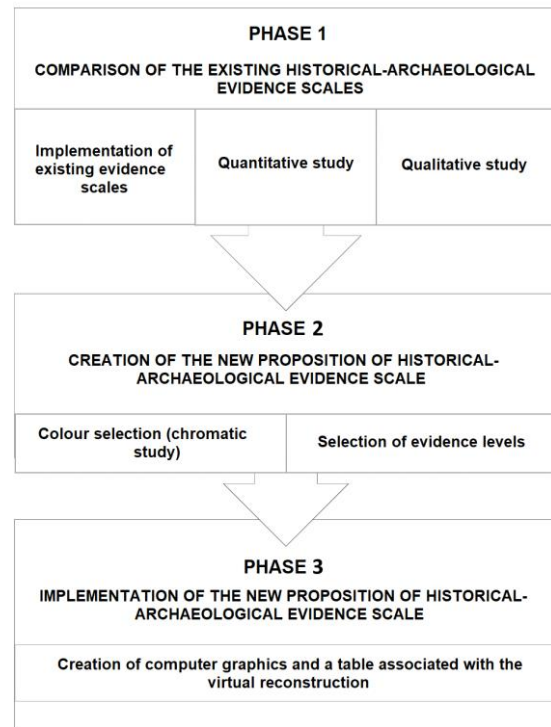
PHASE 1

COMPARISON OF THE EXISTING HISTORICAL-ARCHAEOLOGICAL EVIDENCE SCALES

Implementation of existing evidence scales

Quantitative study

Qualitative study

PHASE 2

CREATION OF THE NEW PROPOSITION OF HISTORICAL-ARCHAEOLOGICAL EVIDENCE SCALE

Colour selection (chromatic study)

Selection of evidence levels

PHASE 3

IMPLEMENTATION OF THE NEW PROPOSITION OF HISTORICAL-ARCHAEOLOGICAL EVIDENCE SCALE

Creation of computer graphics and a table associated with the virtual reconstruction